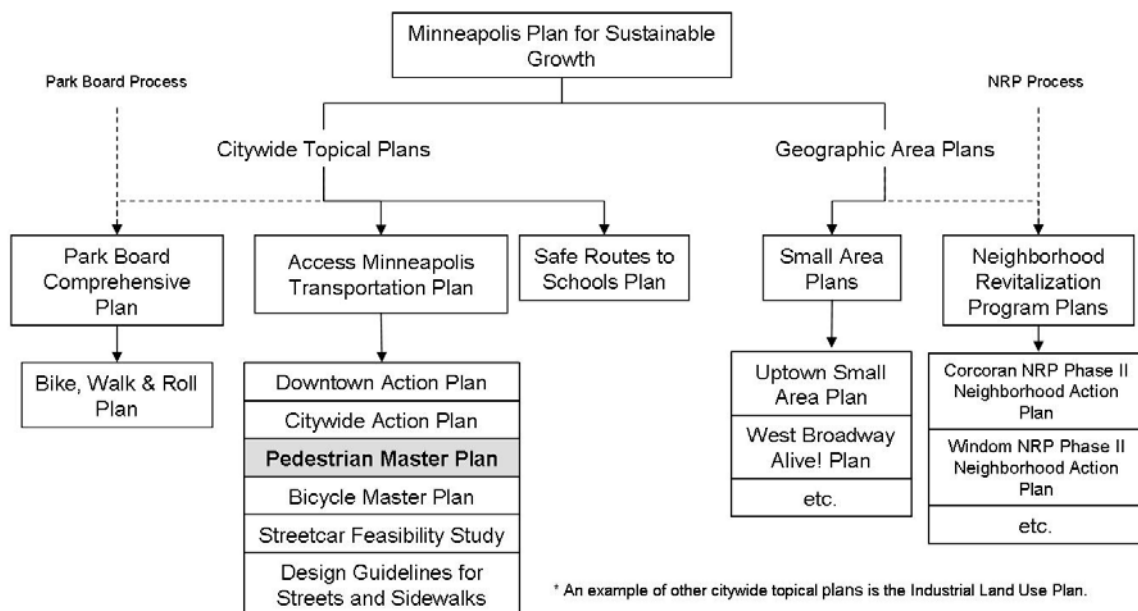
Minneapolis Plan for Sustainable Growth

Park Board Process

NRP Process

Citywide Topical Plans

Geographic Area Plans

Park Board Comprehensive Plan

Access Minneapolis Transportation Plan

Safe Routes to Schools Plan

Small Area Plans

Neighborhood Revitalization Program Plans

Bike, Walk & Roll Plan

Downtown Action Plan

Citywide Action Plan

Pedestrian Master Plan

Bicycle Master Plan

Streetcar Feasibility Study

Design Guidelines for Streets and Sidewalks

Uptown Small Area Plan

West Broadway Alive! Plan

etc.

Corcoran NRP Phase II Neighborhood Action Plan

Windom NRP Phase II Neighborhood Action Plan

etc.

* An example of other citywide topical plans is the Industrial Land Use Plan.